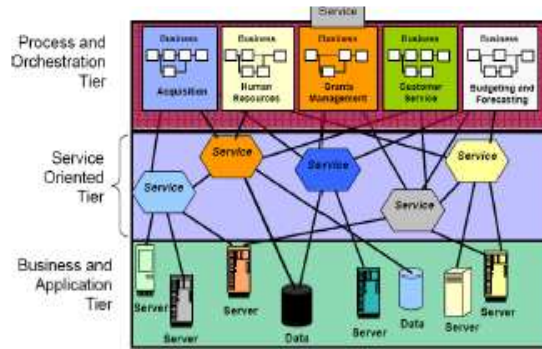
Service

Process and Orchestration Tier

Business
Acquisition

Business
Human Resources

Business
Grants Management

Business
Customer Service

Business
Budgeting and Forecasting

Service Oriented Tier

Service

Service

Service

Service

Service

Business and Application Tier

Server

Server

Server

Data

Server

Data

Server

Server